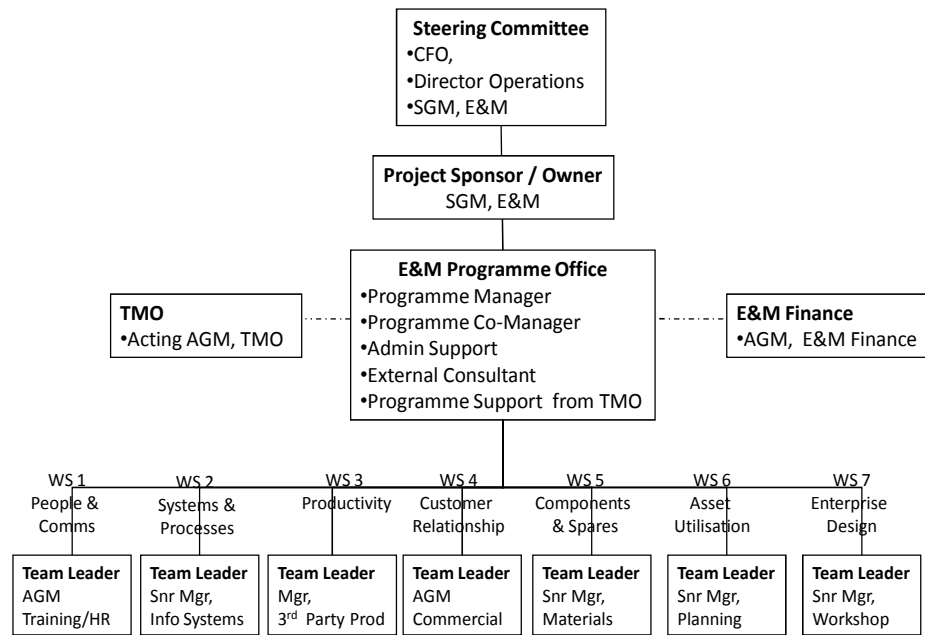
**Steering Committee**
•CFO,
•Director Operations
•SGM, E&M

**Project Sponsor / Owner**
SGM, E&M

**E&M Programme Office**
•Programme Manager
•Programme Co-Manager
•Admin Support
•External Consultant
•Programme Support from TMO

**TMO**
•Acting AGM, TMO

**E&M Finance**
•AGM, E&M Finance

WS 1 People & Comms

WS 2 Systems & Processes

WS 3 Productivity

WS 4 Customer Relationship

WS 5 Components & Spares

WS 6 Asset Utilisation

WS 7 Enterprise Design

**Team Leader**
AGM
Training/HR

**Team Leader**
Snr Mgr,
Info Systems

**Team Leader**
Mgr,
3$^{rd}$ Party Prod

**Team Leader**
AGM
Commercial

**Team Leader**
Snr Mgr,
Materials

**Team Leader**
Snr Mgr,
Planning

**Team Leader**
Snr Mgr,
Workshop